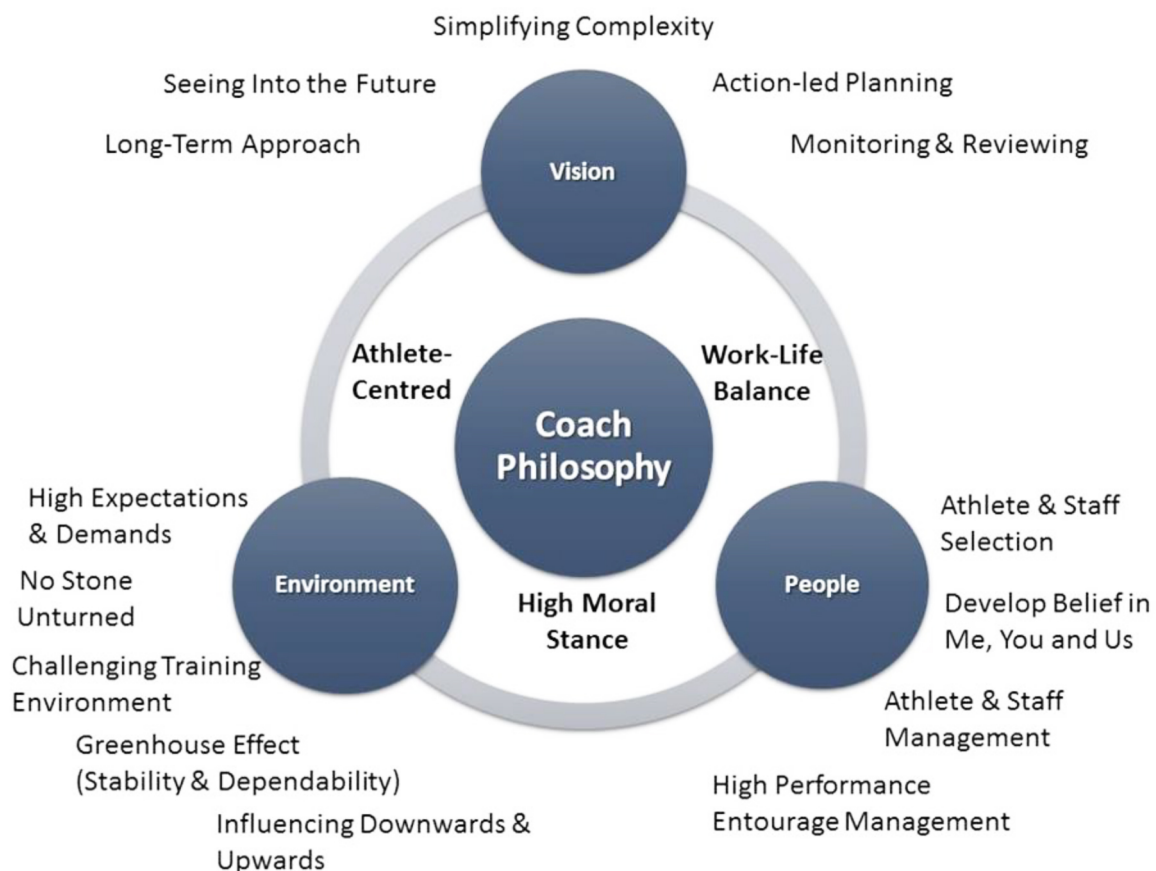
Simplifying Complexity

Seeing Into the Future

Action-led Planning

Long-Term Approach

Monitoring & Reviewing

Vision

Athlete-Centred

Work-Life Balance

Coach Philosophy

High Expectations & Demands

Athlete & Staff Selection

No Stone Unturned

Environment

High Moral Stance

People

Develop Belief in Me, You and Us

Challenging Training Environment

Athlete & Staff Management

Greenhouse Effect (Stability & Dependability)

High Performance Entourage Management

Influencing Downwards & Upwards